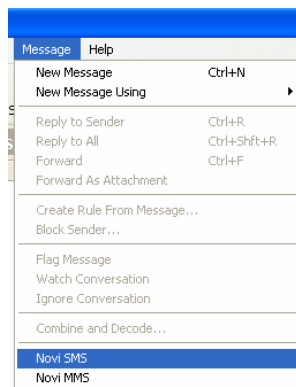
Message Help
New Message Ctrl+N
New Message Using
Reply to Sender Ctrl+R
Reply to All Ctrl+Shft+R
Forward Ctrl+F
Forward As Attachment
Create Rule From Message...
Block Sender...
Flag Message
Watch Conversation
Ignore Conversation
Combine and Decode...
Novi SMS
Novi MMS